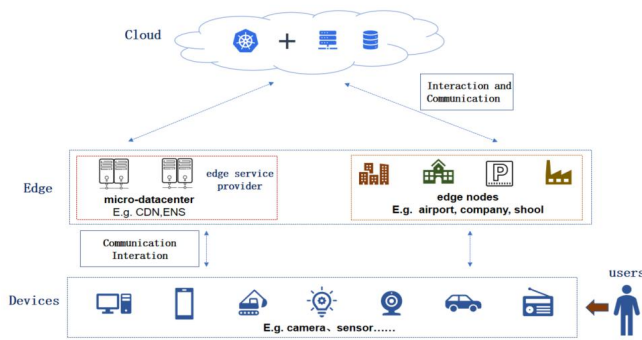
Cloud

Interaction and Communication

Edge

micro-datacenter
E.g. CDN,ENS

edge service provider

P

edge nodes
E.g. airport, company, shool

Communication
Interation

Devices

E.g. camera、sensor......

users